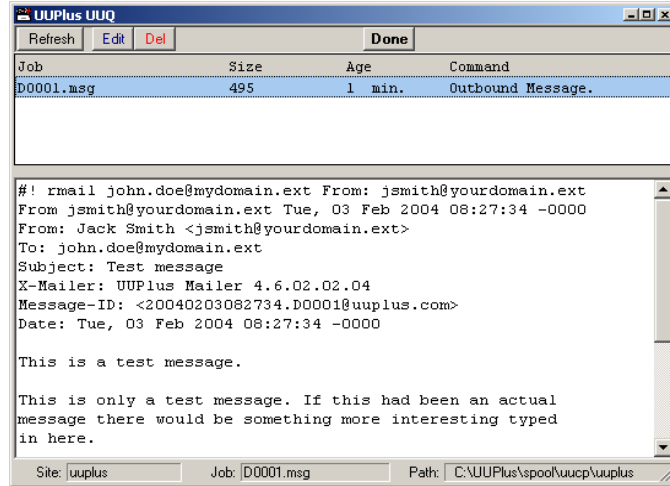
UUPlus UUQ

Refresh Edit Del Done

| Job | Size | Age | Command |
|---|---|---|---|
| D0001.msg | 495 | 1 min. | Outbound Message. |

#! rmail john.doe@mydomain.ext From: jsmith@yourdomain.ext
From jsmith@yourdomain.ext Tue, 03 Feb 2004 08:27:34 -0000
From: Jack Smith <jsmith@yourdomain.ext>
To: john.doe@mydomain.ext
Subject: Test message
X-Mailer: UUPlus Mailer 4.6.02.02.04
Message-ID: <20040203082734.D0001@uuplus.com>
Date: Tue, 03 Feb 2004 08:27:34 -0000

This is a test message.

This is only a test message. If this had been an actual message there would be something more interesting typed in here.

Site: uuplus Job: D0001.msg Path: C:\UUPlus\spool\uucp\uuplus